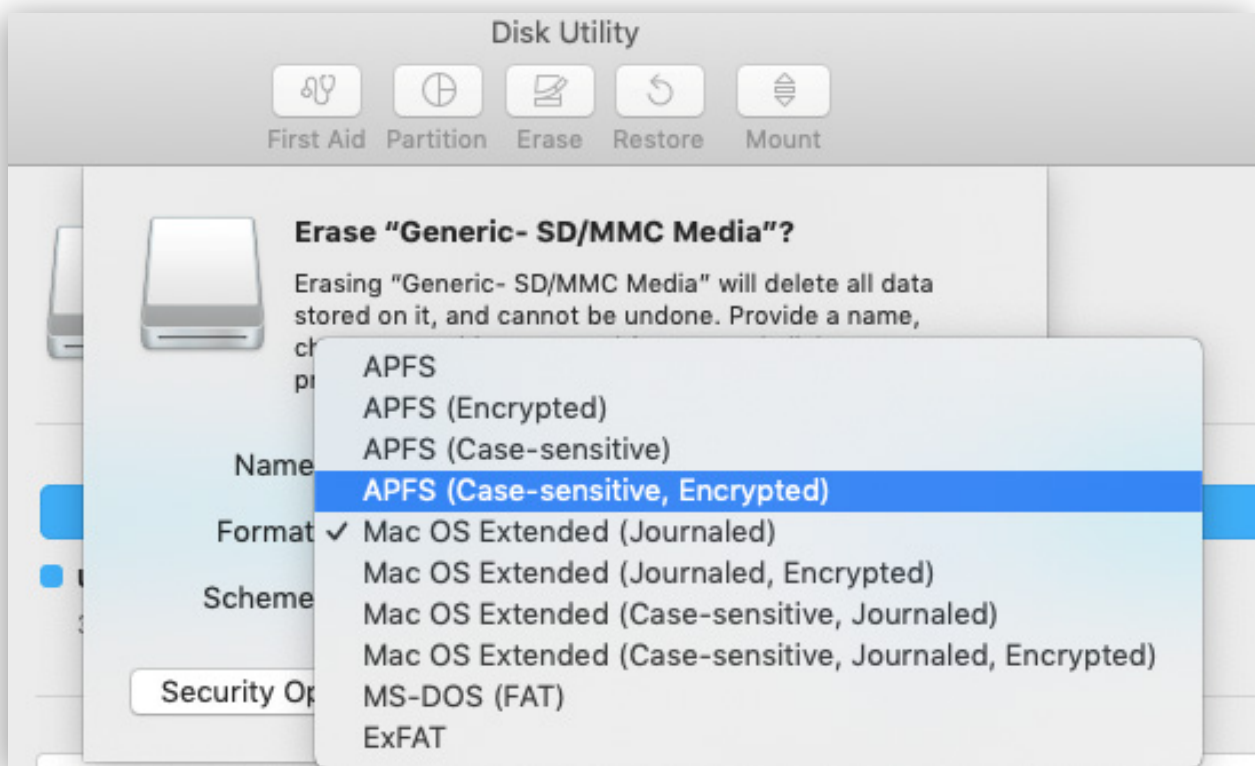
Disk Utility

First Aid Partition Erase Restore Mount

Erase "Generic- SD/MMC Media"?

Erasing "Generic- SD/MMC Media" will delete all data stored on it, and cannot be undone. Provide a name, ch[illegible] pr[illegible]

Name

Format

Scheme

Security Op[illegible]

APFS
APFS (Encrypted)
APFS (Case-sensitive)
APFS (Case-sensitive, Encrypted)
✓ Mac OS Extended (Journaled)
Mac OS Extended (Journaled, Encrypted)
Mac OS Extended (Case-sensitive, Journaled)
Mac OS Extended (Case-sensitive, Journaled, Encrypted)
MS-DOS (FAT)
ExFAT